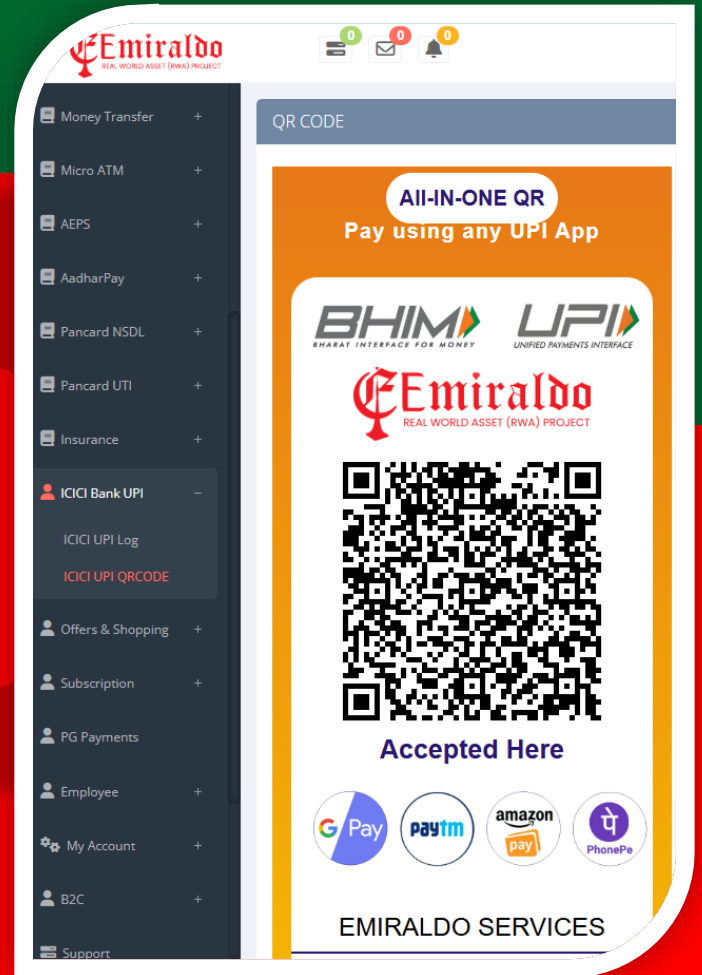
Emiraldo
REAL WORLD ASSET (RWA) PROJECT

0 0 0

Money Transfer +
Micro ATM +
AEPS +
AadharPay +
Pancard NSDL +
Pancard UTI +
Insurance +
ICICI Bank UPI −
ICICI UPI Log
ICICI UPI QRCODE
Offers & Shopping +
Subscription +
PG Payments
Employee +
My Account +
B2C +
Support

QR CODE

All-IN-ONE QR
Pay using any UPI App

BHIM
BHARAT INTERFACE FOR MONEY
UPI
UNIFIED PAYMENTS INTERFACE

Emiraldo
REAL WORLD ASSET (RWA) PROJECT

Accepted Here

G Pay
paytm
amazon pay
PhonePe

EMIRALDO SERVICES